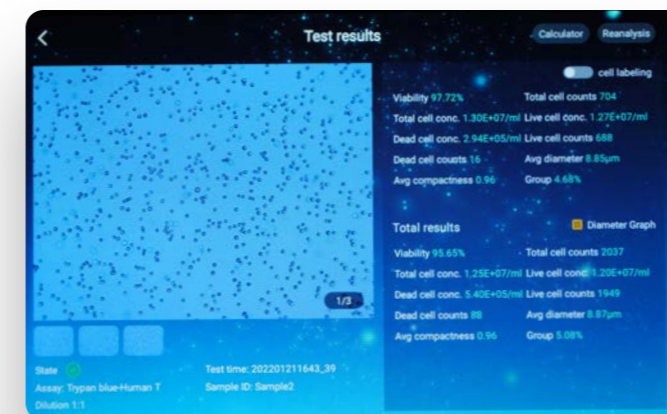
Test results

Calculator

Reanalysis

cell labeling

Viability 97.72%

Total cell counts 704

Total cell conc. 1.30E+07/ml

Live cell conc. 1.27E+07/ml

Dead cell conc. 2.94E+05/ml

Live cell counts 688

Dead cell counts 16

Avg diameter 8.85μm

Avg compactness 0.96

Group 4.68%

Total results

Diameter Graph

Viability 95.65%

Total cell counts 2037

Total cell conc. 1.25E+07/ml

Live cell conc. 1.20E+07/ml

Dead cell conc. 5.40E+05/ml

Live cell counts 1949

Dead cell counts 88

Avg diameter 8.87μm

Avg compactness 0.96

Group 5.08%

1/3

State

Assay: Trypan blue-Human T

Dilution 1:1

Test time: 202201211643_39

Sample ID: Sample2